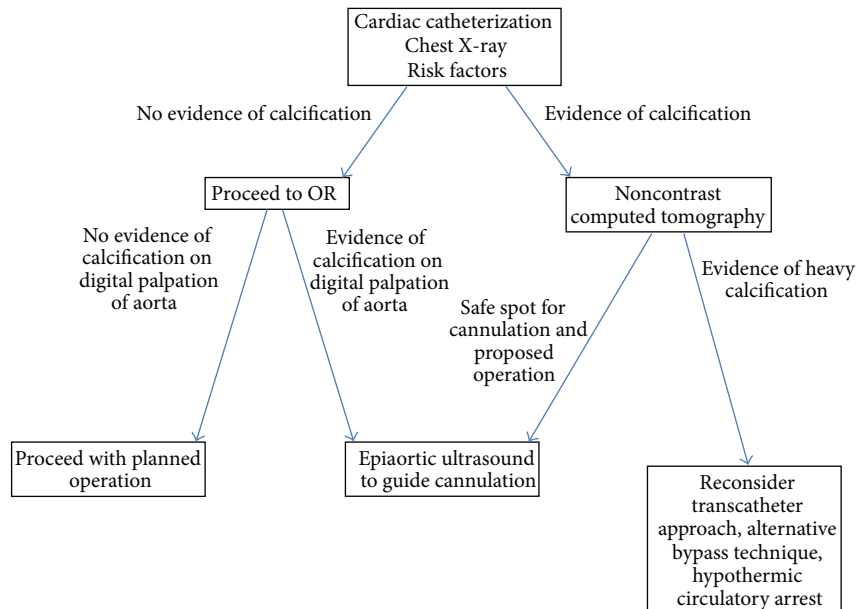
Cardiac catheterization
Chest X-ray
Risk factors

No evidence of calcification

Evidence of calcification

Proceed to OR

Noncontrast computed tomography

No evidence of calcification on digital palpation of aorta

Evidence of calcification on digital palpation of aorta

Safe spot for cannulation and proposed operation

Evidence of heavy calcification

Proceed with planned operation

Epiaortic ultrasound to guide cannulation

Reconsider transcatheter approach, alternative bypass technique, hypothermic circulatory arrest